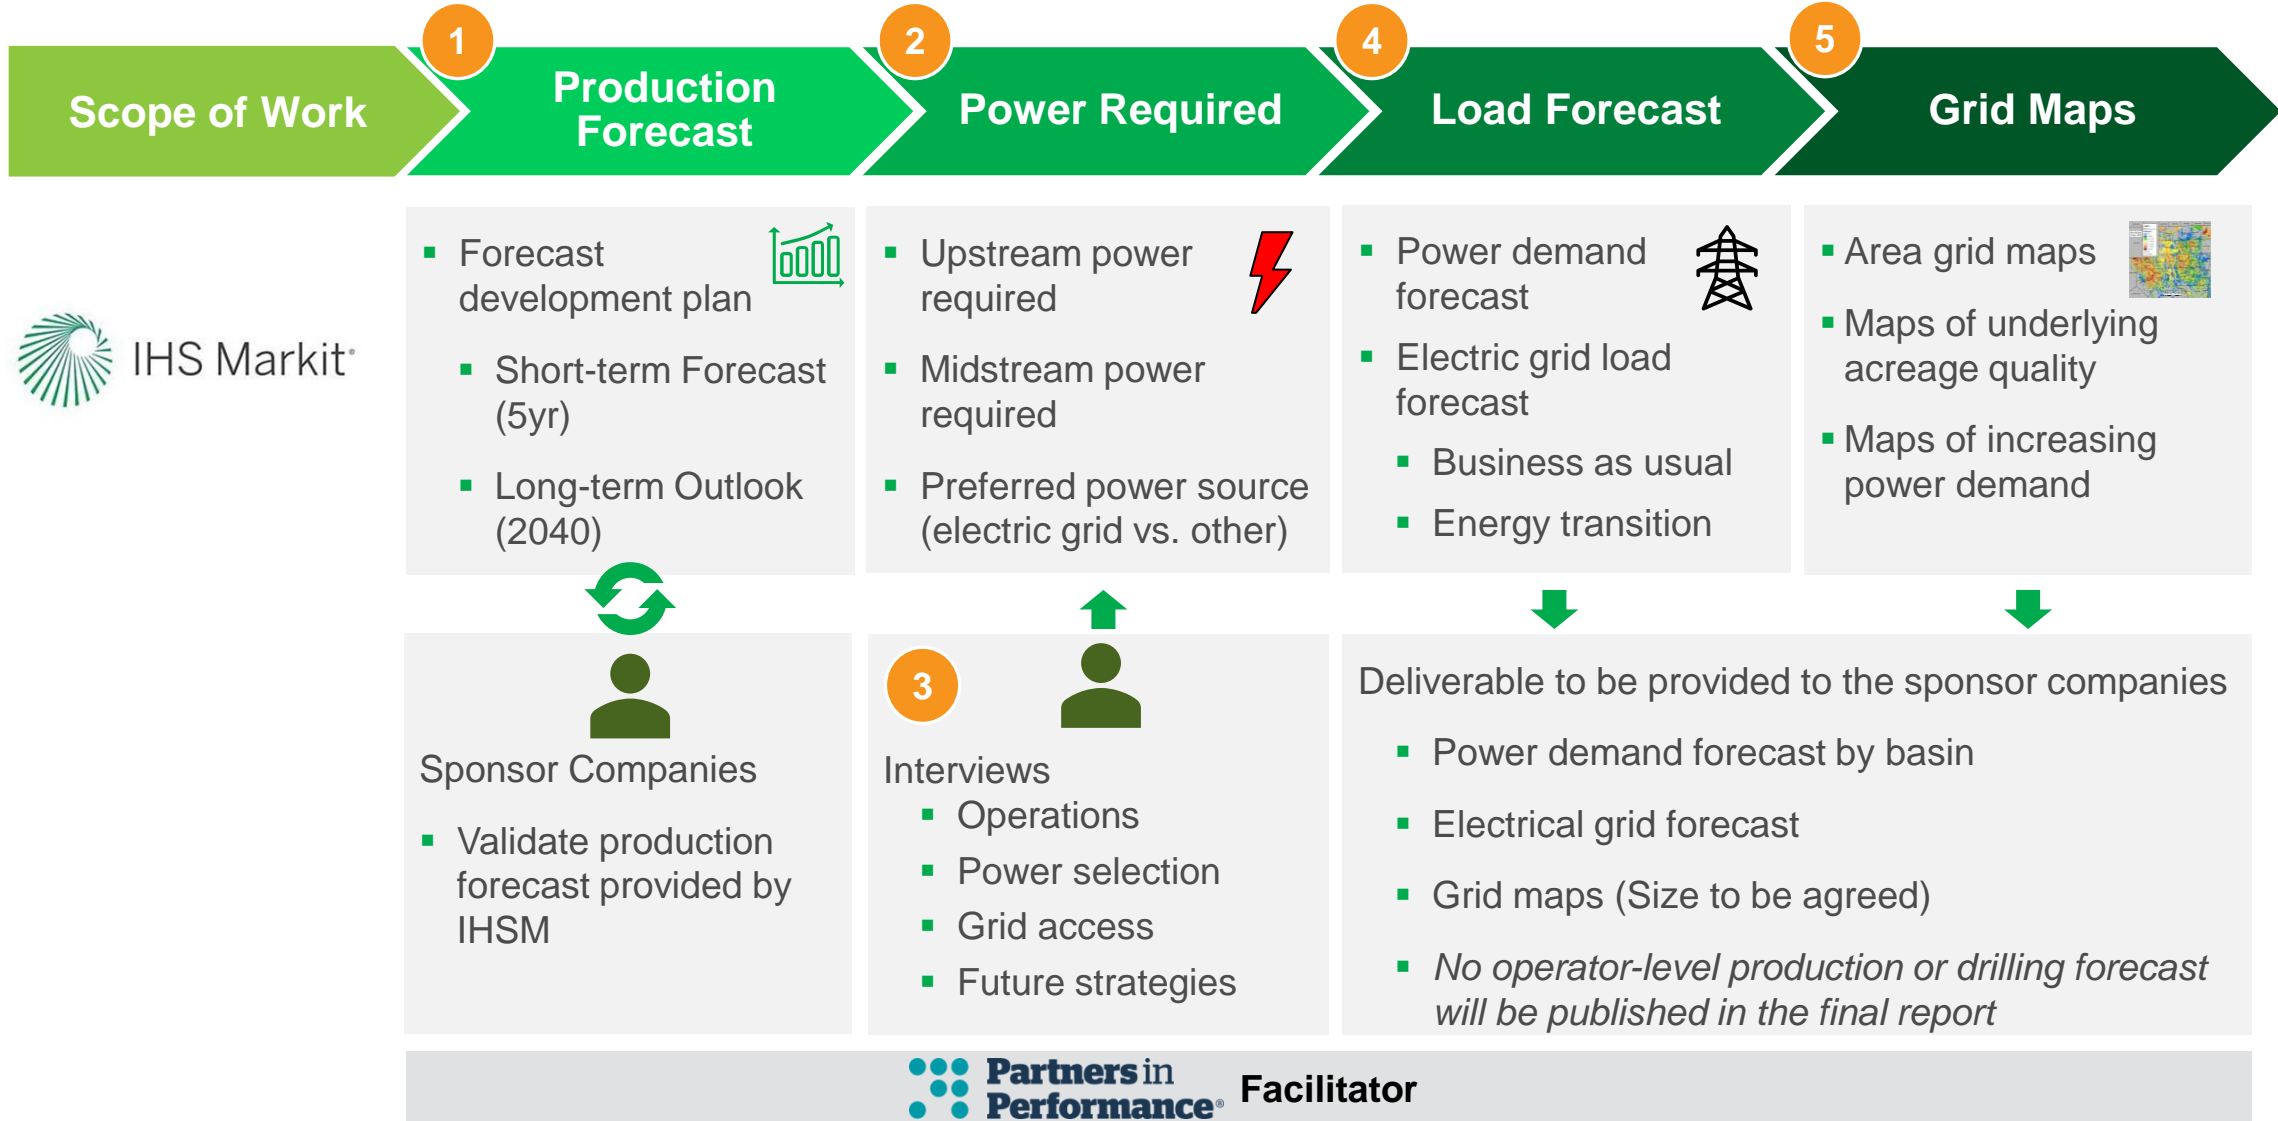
Scope of Work

1 Production Forecast

2 Power Required

4 Load Forecast

5 Grid Maps

IHS Markit

- Forecast development plan
  - Short-term Forecast (5yr)
  - Long-term Outlook (2040)

- Upstream power required
- Midstream power required
- Preferred power source (electric grid vs. other)

- Power demand forecast
- Electric grid load forecast
  - Business as usual
  - Energy transition

- Area grid maps
- Maps of underlying acreage quality
- Maps of increasing power demand

Sponsor Companies
- Validate production forecast provided by IHSM

3

Interviews
- Operations
- Power selection
- Grid access
- Future strategies

Deliverable to be provided to the sponsor companies
- Power demand forecast by basin
- Electrical grid forecast
- Grid maps (Size to be agreed)
- *No operator-level production or drilling forecast will be published in the final report*

Partners in Performance Facilitator